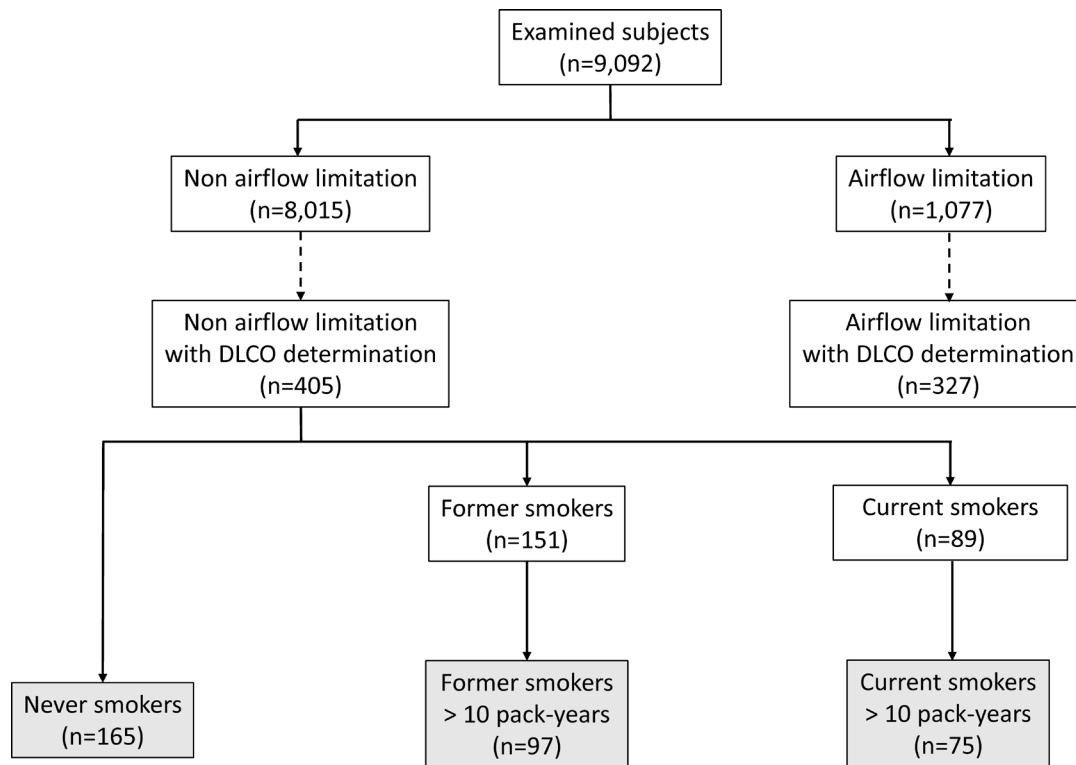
Examined subjects
(n=9,092)

Non airflow limitation
(n=8,015)

Airflow limitation
(n=1,077)

Non airflow limitation
with DLCO determination
(n=405)

Airflow limitation
with DLCO determination
(n=327)

Former smokers
(n=151)

Current smokers
(n=89)

Never smokers
(n=165)

Former smokers
> 10 pack-years
(n=97)

Current smokers
> 10 pack-years
(n=75)